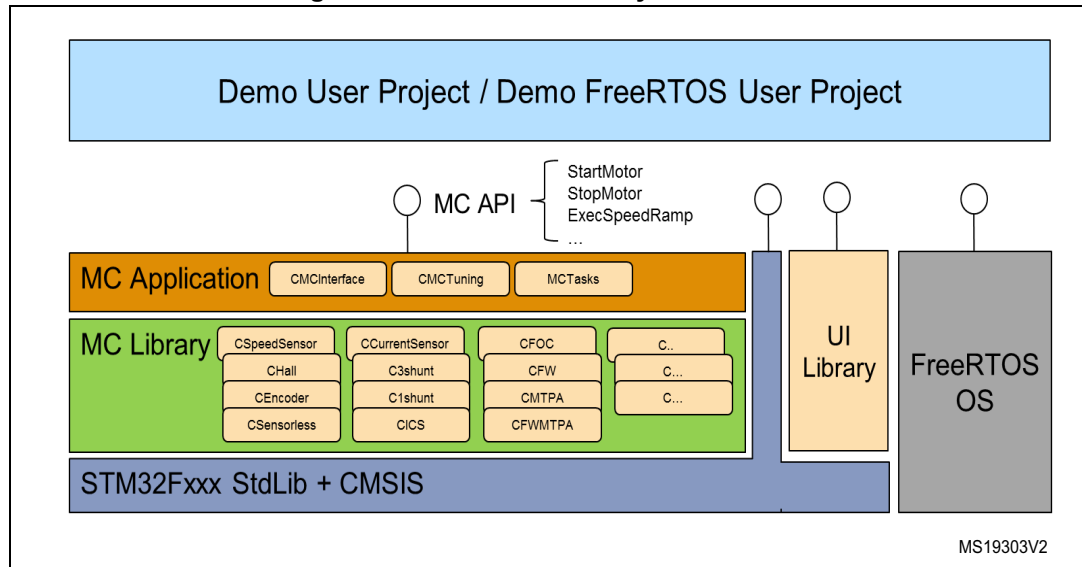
Demo User Project / Demo FreeRTOS User Project

MC API

StartMotor
StopMotor
ExecSpeedRamp
...

MC Application

CMCInterface

CMCTuning

MCTasks

MC Library

CSpeedSensor

CHall

CEncoder

CSensorless

CCurrentSensor

C3shunt

C1shunt

CICS

CFOC

CFW

CMTPA

CFWMTPA

C..

C...

C...

UI Library

FreeRTOS OS

STM32Fxxx StdLib + CMSIS

MS19303V2